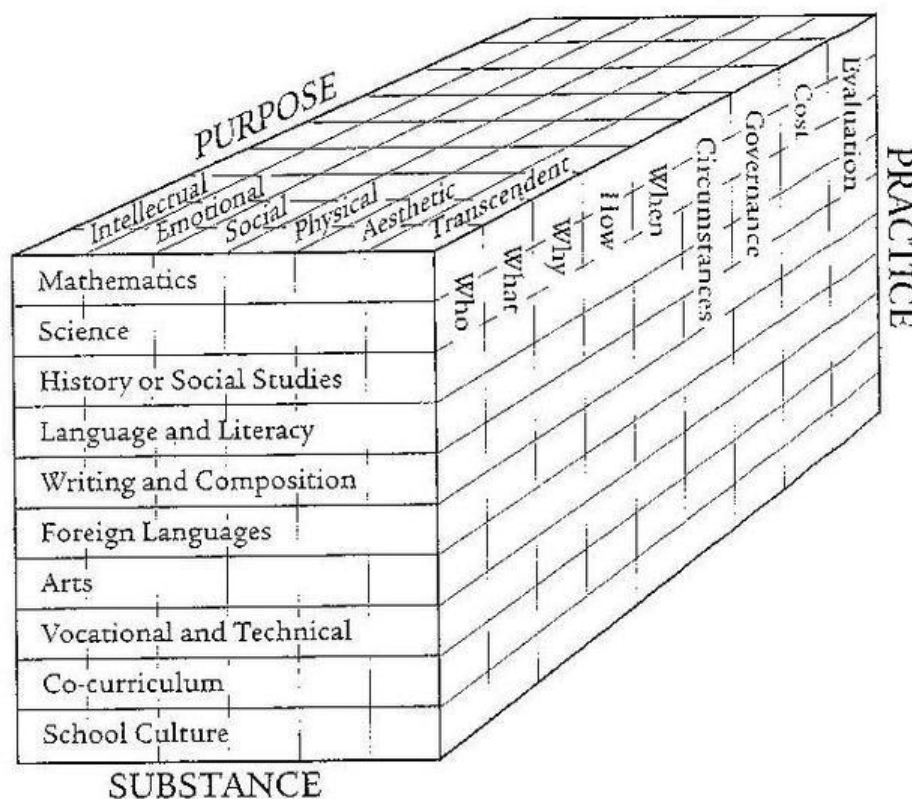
PURPOSE

Intellectual
Emotional
Social
Physical
Aesthetic
Transcendent

PRACTICE

Who
What
Why
How
When
Circumstances
Governance
Cost
Evaluation

Mathematics
Science
History or Social Studies
Language and Literacy
Writing and Composition
Foreign Languages
Arts
Vocational and Technical
Co-curriculum
School Culture

SUBSTANCE